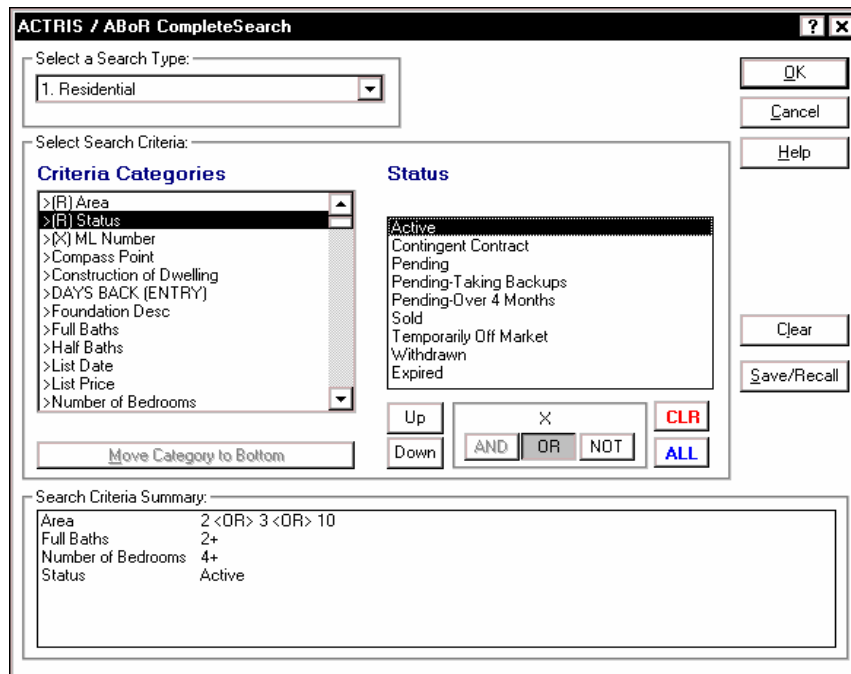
ACTRIS / ABoR CompleteSearch

? X

Select a Search Type:

1. Residential

OK

Cancel

Help

Select Search Criteria:

Criteria Categories

>(R) Area
>(R) Status
>(X) ML Number
>Compass Point
>Construction of Dwelling
>DAYS BACK (ENTRY)
>Foundation Desc
>Full Baths
>Half Baths
>List Date
>List Price
>Number of Bedrooms

Move Category to Bottom

Status

Active
Contingent Contract
Pending
Pending-Taking Backups
Pending-Over 4 Months
Sold
Temporarily Off Market
Withdrawn
Expired

Up

Down

X

AND

OR

NOT

CLR

ALL

Clear

Save/Recall

Search Criteria Summary:

| | |
|---|---|
| Area | 2 <OR> 3 <OR> 10 |
| Full Baths | 2+ |
| Number of Bedrooms | 4+ |
| Status | Active |